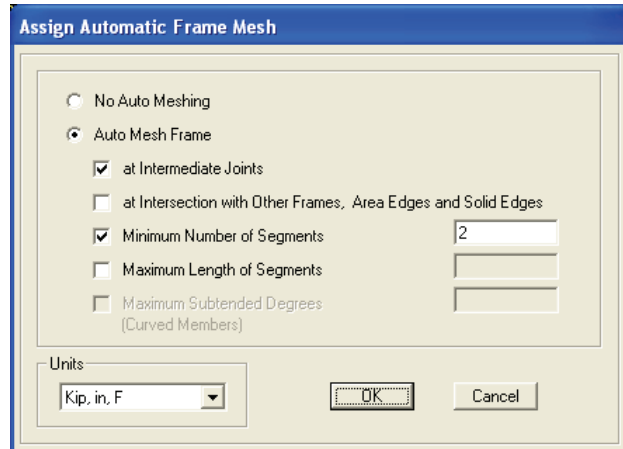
Assign Automatic Frame Mesh

No Auto Meshing

Auto Mesh Frame

at Intermediate Joints

at Intersection with Other Frames, Area Edges and Solid Edges

Minimum Number of Segments 2

Maximum Length of Segments

Maximum Subtended Degrees (Curved Members)

Units

Kip, in, F

OK

Cancel